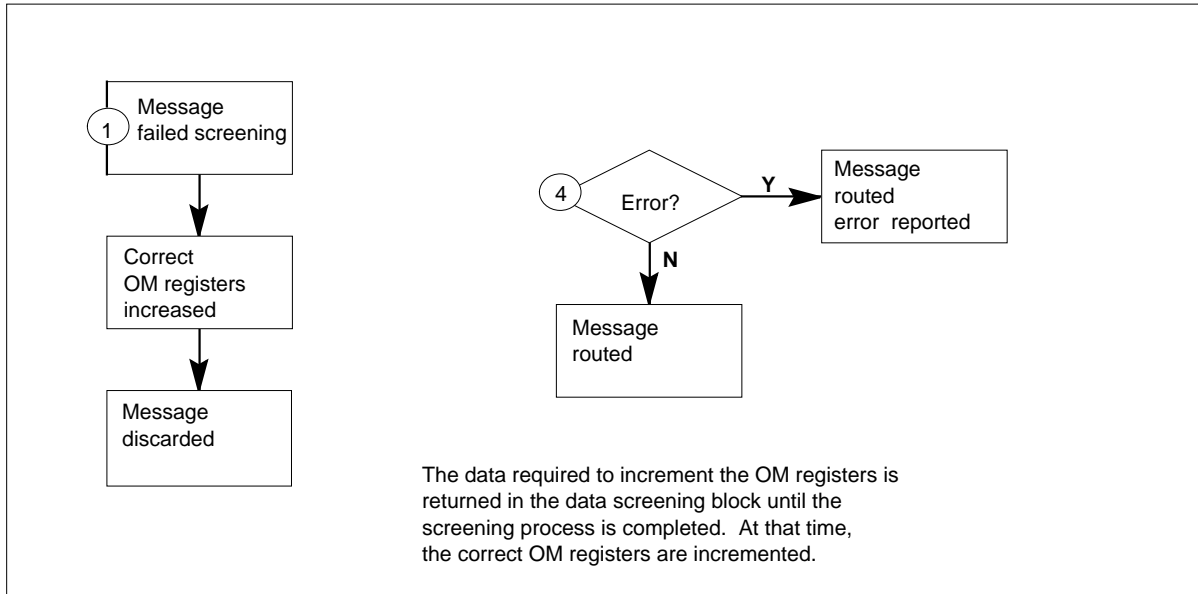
1 Message failed screening

Correct OM registers increased

Message discarded

4 Error?

Y

Message routed error reported

N

Message routed

The data required to increment the OM registers is returned in the data screening block until the screening process is completed. At that time, the correct OM registers are incremented.